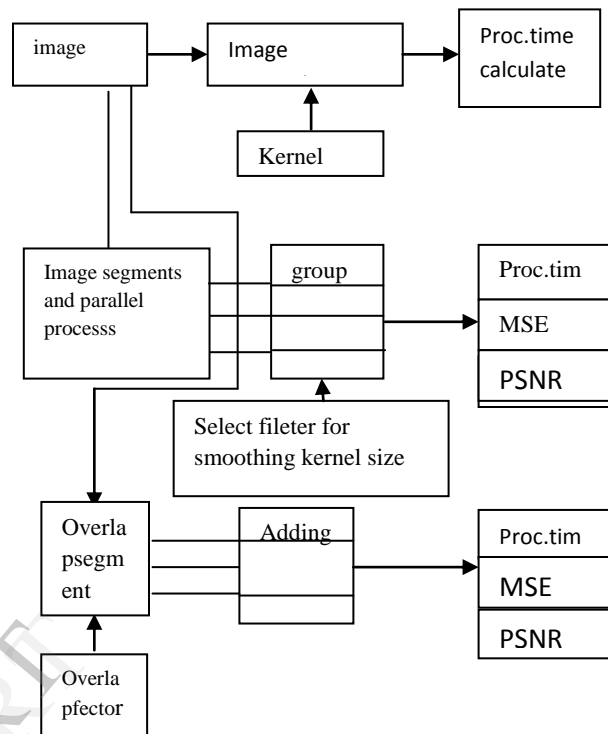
image

Image

Proc.time calculate

Kernel

Image segments and parallel processs

group

Proc.tim

MSE

PSNR

Select fileter for smoothing kernel size

Overla psegm ent

Adding

Proc.tim

MSE

PSNR

Overla pfector